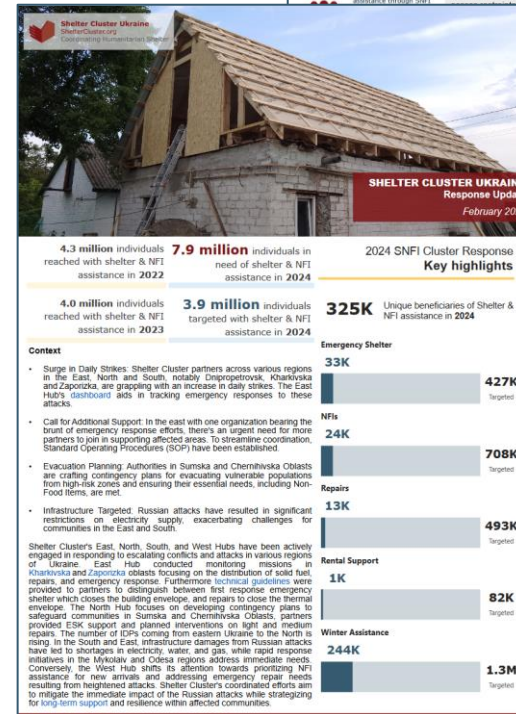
Shelter Cluster Ukraine
ShelterCluster.org
Coordinating Humanitarian Shelter

SHELTER CLUSTER UKRAIN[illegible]
Response Upda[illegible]
February 20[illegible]

4.3 million individuals reached with shelter & NFI assistance in 2022

7.9 million individuals in need of shelter & NFI assistance in 2024

2024 SNFI Cluster Response
Key highlights

4.0 million individuals reached with shelter & NFI assistance in 2023

3.9 million individuals targeted with shelter & NFI assistance in 2024

325K Unique beneficiaries of Shelter & NFI assistance in 2024

Context

- Surge in Daily Strikes: Shelter Cluster partners across various regions in the East, North and South, notably Dnipropetrovsk, Kharkivska and Zaporizka, are grappling with an increase in daily strikes. The East Hub's dashboard aids in tracking emergency responses to these attacks.

- Call for Additional Support: In the east with one organization bearing the brunt of emergency response efforts, there's an urgent need for more partners to join in supporting affected areas. To streamline coordination, Standard Operating Procedures (SOP) have been established.

- Evacuation Planning: Authorities in Sumska and Chernihivska Oblasts are crafting contingency plans for evacuating vulnerable populations from high-risk zones and ensuring their essential needs, including Non-Food Items, are met.

- Infrastructure Targeted: Russian attacks have resulted in significant restrictions on electricity supply, exacerbating challenges for communities in the East and South.

Shelter Cluster's East, North, South, and West Hubs have been actively engaged in responding to escalating conflicts and attacks in various regions of Ukraine. East Hub conducted monitoring missions in Kharkivska and Zaporizka oblasts focusing on the distribution of solid fuel, repairs, and emergency response. Furthermore technical guidelines were provided to partners to distinguish between first response emergency shelter which closes the building envelope, and repairs to close the thermal envelope. The North Hub focuses on developing contingency plans to safeguard communities in Sumska and Chernihivska Oblasts, partners provided ESK support and planned interventions on light and medium repairs. The number of IDPs coming from eastern Ukraine to the North is rising. In the South and East, infrastructure damages from Russian attacks have led to shortages in electricity, water, and gas, while rapid response initiatives in the Mykolaiv and Odesa regions address immediate needs. Conversely, the West Hub shifts its attention towards prioritizing NFI assistance for new arrivals and addressing emergency repair needs resulting from heightened attacks. Shelter Cluster's coordinated efforts aim to mitigate the immediate impact of the Russian attacks while strategizing for long-term support and resilience within affected communities.

Emergency Shelter
33K
427K
Targeted

NFIs
24K
708K
Targeted

Repairs
13K
493K
Targeted

Rental Support
1K
82K
Targeted

Winter Assistance
244K
1.3M
Targeted